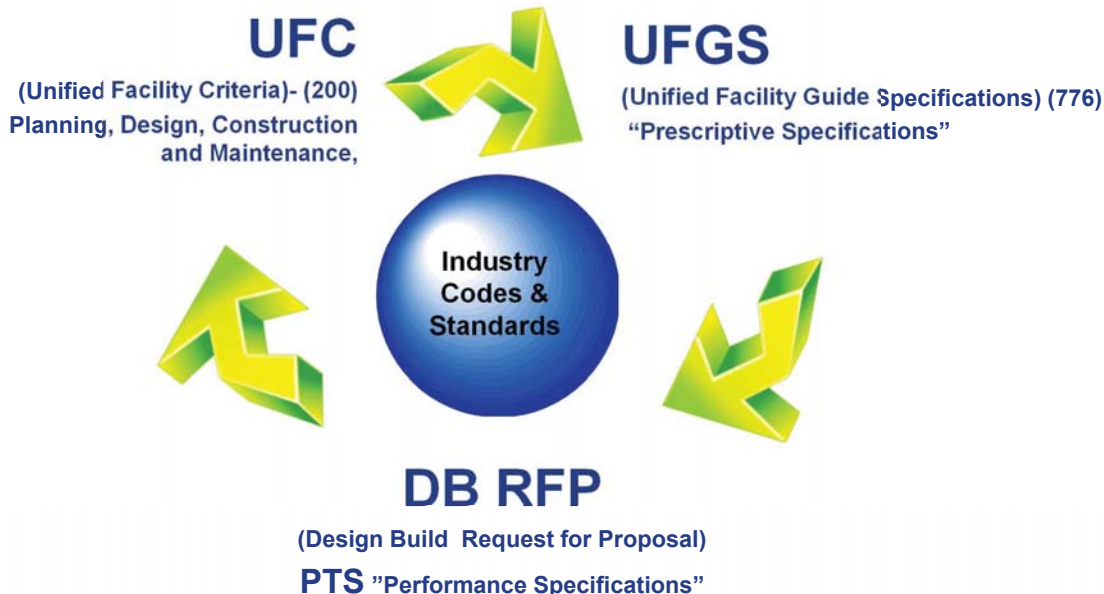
UFC
(Unified Facility Criteria)- (200)
Planning, Design, Construction and Maintenance,

UFGS
(Unified Facility Guide Specifications) (776)
"Prescriptive Specifications"

Industry Codes & Standards

DB RFP
(Design Build Request for Proposal)
PTS "Performance Specifications"